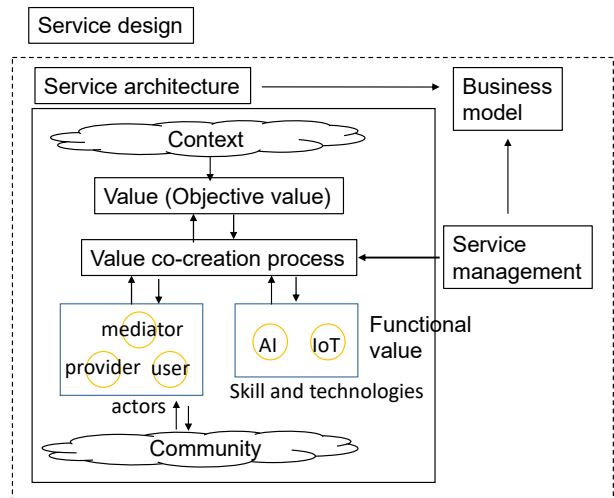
Service design

Service architecture

Business model

Context

Value (Objective value)

Value co-creation process

Service management

mediator

provider

user

actors

AI

IoT

Functional value

Skill and technologies

Community